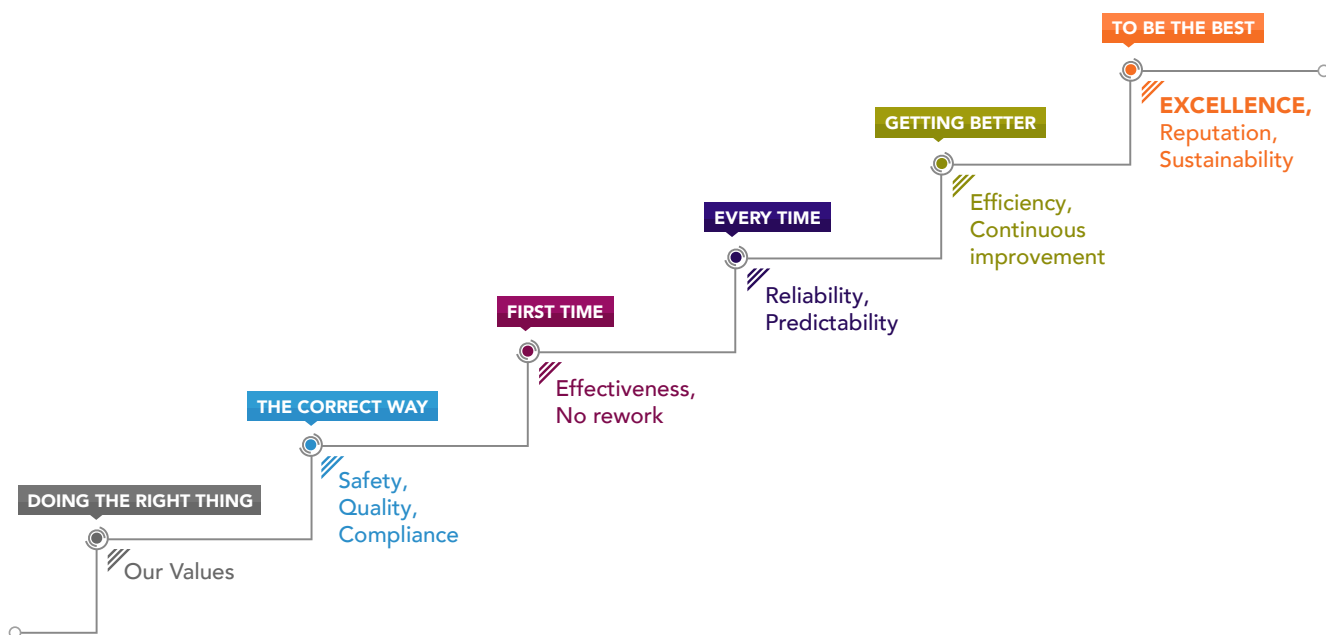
DOING THE RIGHT THING

Our Values

THE CORRECT WAY

Safety, Quality, Compliance

FIRST TIME

Effectiveness, No rework

EVERY TIME

Reliability, Predictability

GETTING BETTER

Efficiency, Continuous improvement

TO BE THE BEST

EXCELLENCE, Reputation, Sustainability